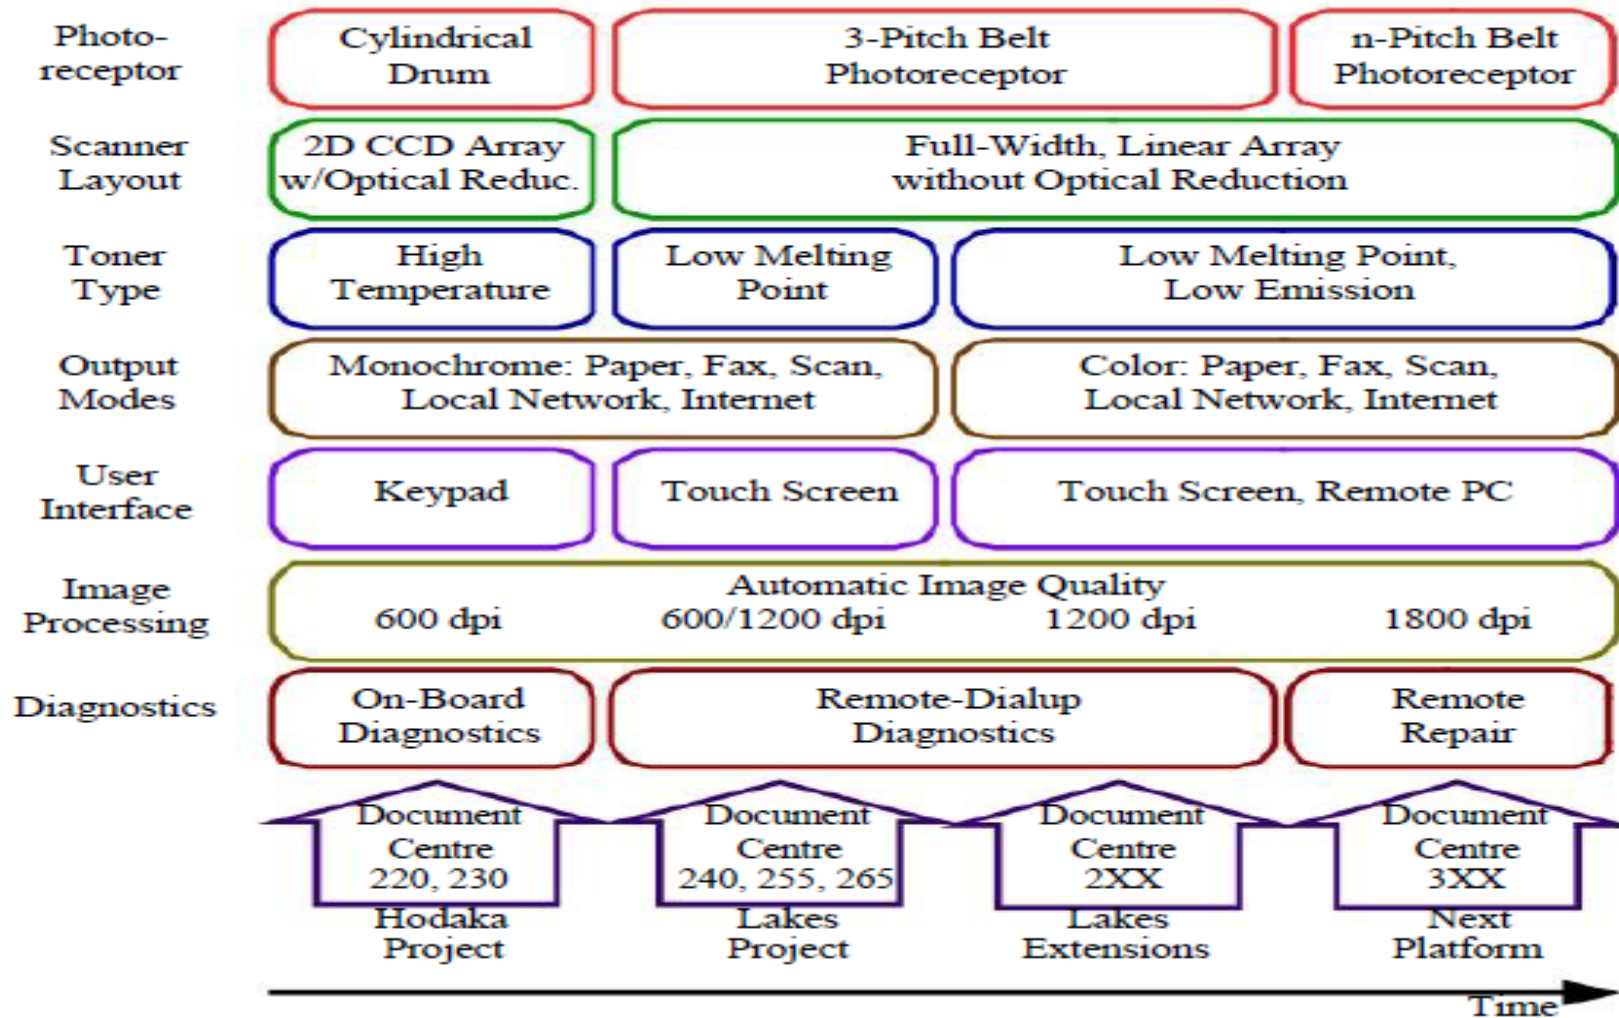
Photo-receptor

Cylindrical Drum

3-Pitch Belt Photoreceptor

n-Pitch Belt Photoreceptor

Scanner Layout

2D CCD Array w/Optical Reduc.

Full-Width, Linear Array without Optical Reduction

Toner Type

High Temperature

Low Melting Point

Low Melting Point, Low Emission

Output Modes

Monochrome: Paper, Fax, Scan, Local Network, Internet

Color: Paper, Fax, Scan, Local Network, Internet

User Interface

Keypad

Touch Screen

Touch Screen, Remote PC

Image Processing

Automatic Image Quality

600 dpi

600/1200 dpi

1200 dpi

1800 dpi

Diagnostics

On-Board Diagnostics

Remote-Dialup Diagnostics

Remote Repair

Document Centre 220, 230

Hodaka Project

Document Centre 240, 255, 265

Lakes Project

Document Centre 2XX

Lakes Extensions

Document Centre 3XX

Next Platform

Time